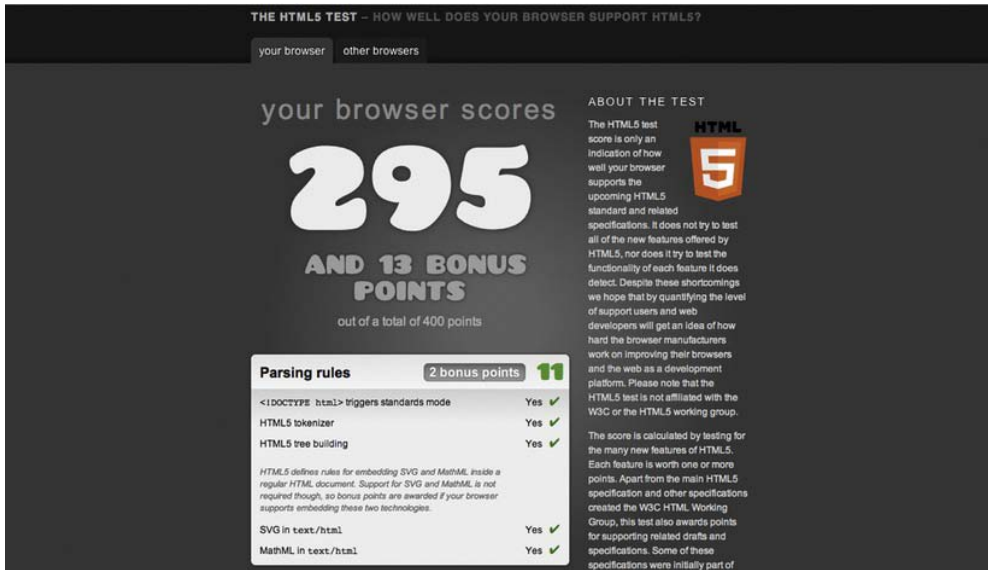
THE HTML5 TEST – HOW WELL DOES YOUR BROWSER SUPPORT HTML5?

your browser other browsers

your browser scores

295

AND 13 BONUS POINTS

out of a total of 400 points

| Parsing rules | 2 bonus points 11 |
|---|---|
| <!DOCTYPE html> triggers standards mode | Yes ✔ |
| HTML5 tokenizer | Yes ✔ |
| HTML5 tree building | Yes ✔ |

HTML5 defines rules for embedding SVG and MathML inside a regular HTML document. Support for SVG and MathML is not required though, so bonus points are awarded if your browser supports embedding these two technologies.

| | |
|---|---|
| SVG in text/html | Yes ✔ |
| MathML in text/html | Yes ✔ |

ABOUT THE TEST

HTML 5

The HTML5 test score is only an indication of how well your browser supports the upcoming HTML5 standard and related specifications. It does not try to test all of the new features offered by HTML5, nor does it try to test the functionality of each feature it does detect. Despite these shortcomings we hope that by quantifying the level of support users and web developers will get an idea of how hard the browser manufacturers work on improving their browsers and the web as a development platform. Please note that the HTML5 test is not affiliated with the W3C or the HTML5 working group.

The score is calculated by testing for the many new features of HTML5. Each feature is worth one or more points. Apart from the main HTML5 specification and other specifications created the W3C HTML Working Group, this test also awards points for supporting related drafts and specifications. Some of these specifications were initially part of